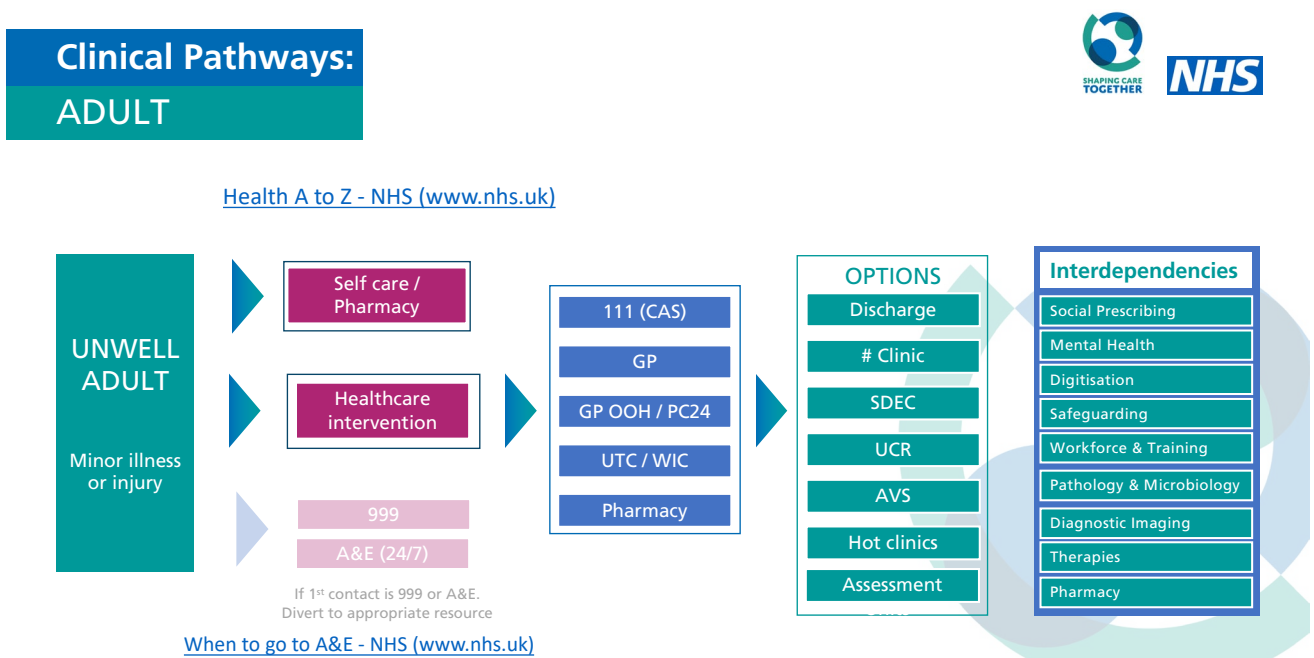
Clinical Pathways:
ADULT

SHAPING CARE TOGETHER

NHS

Health A to Z - NHS (www.nhs.uk)

UNWELL ADULT

Minor illness or injury

Self care / Pharmacy

Healthcare intervention

999

A&E (24/7)

If 1st contact is 999 or A&E. Divert to appropriate resource

111 (CAS)

GP

GP OOH / PC24

UTC / WIC

Pharmacy

OPTIONS

Discharge

# Clinic

SDEC

UCR

AVS

Hot clinics

Assessment

Interdependencies

Social Prescribing

Mental Health

Digitisation

Safeguarding

Workforce & Training

Pathology & Microbiology

Diagnostic Imaging

Therapies

Pharmacy

When to go to A&E - NHS (www.nhs.uk)